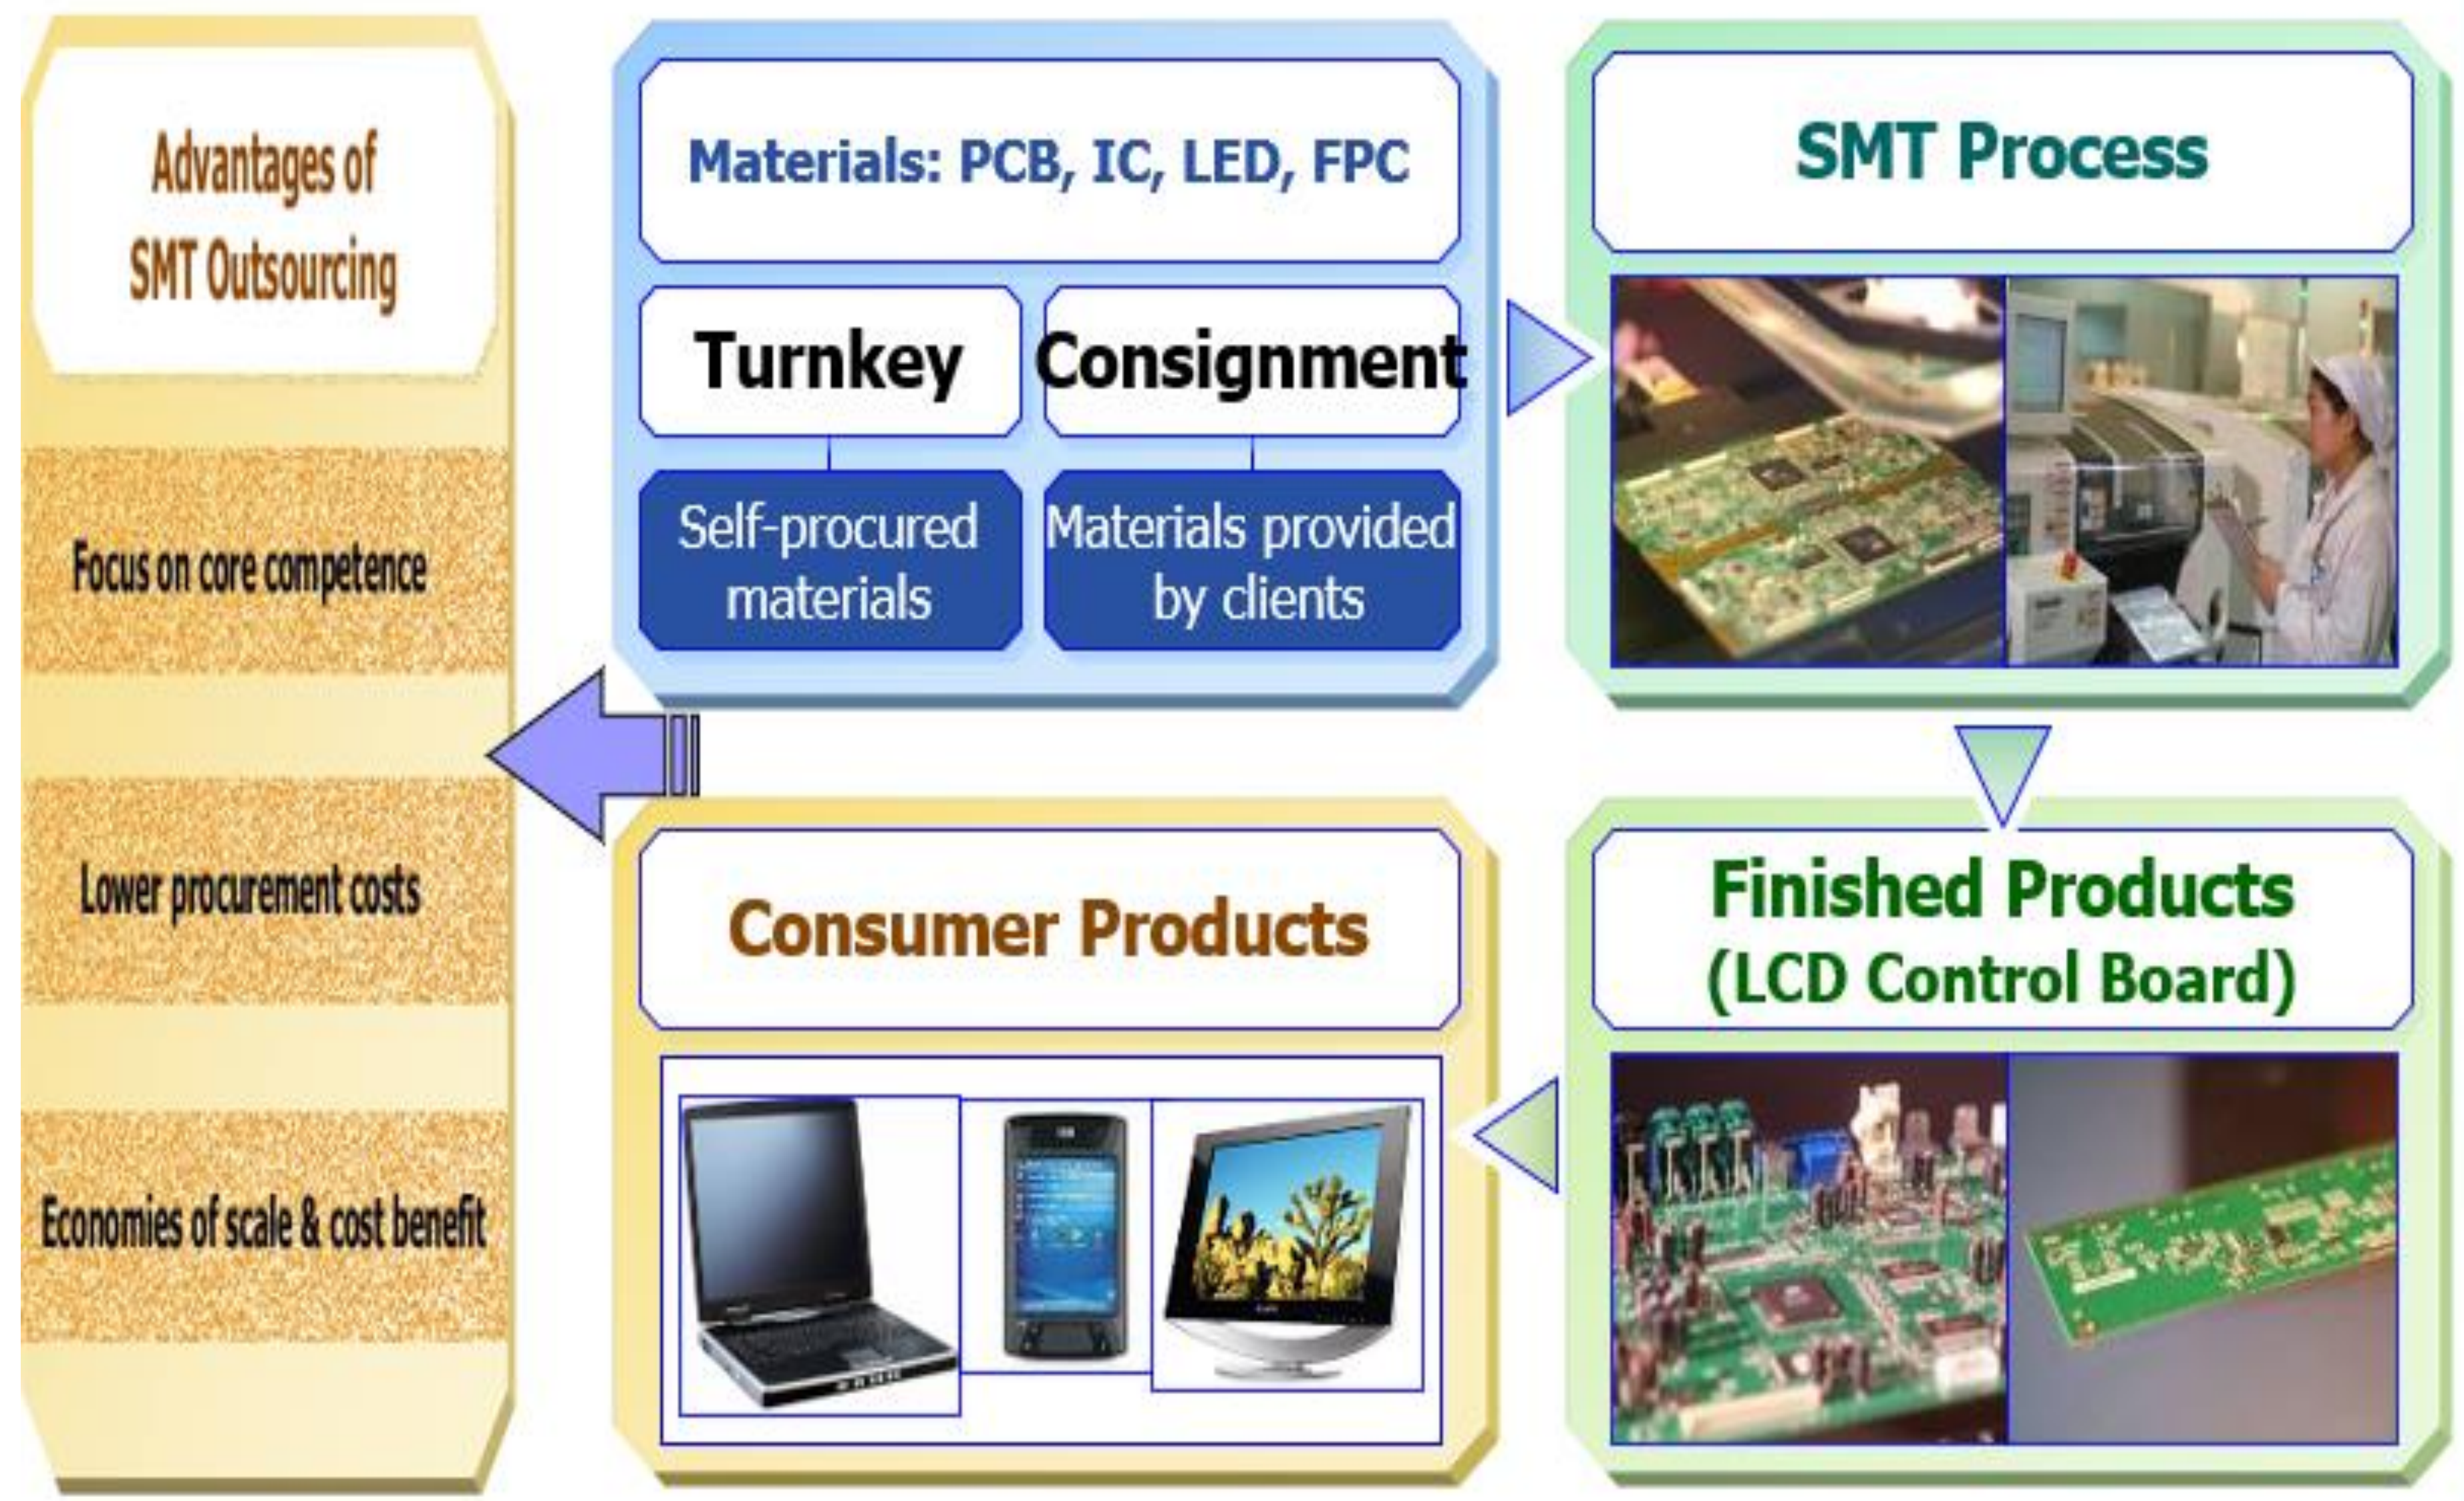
Advantages of SMT Outsourcing

Focus on core competence

Lower procurement costs

Economies of scale & cost benefit

Materials: PCB, IC, LED, FPC

Turnkey

Consignment

Self-procured materials

Materials provided by clients

SMT Process

Finished Products (LCD Control Board)

Consumer Products